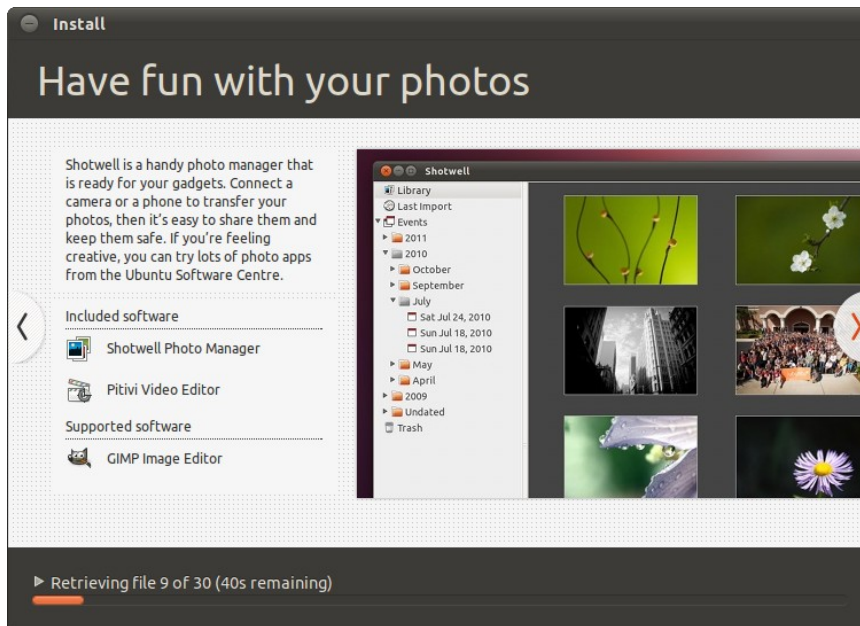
Install

Have fun with your photos

Shotwell is a handy photo manager that is ready for your gadgets. Connect a camera or a phone to transfer your photos, then it's easy to share them and keep them safe. If you're feeling creative, you can try lots of photo apps from the Ubuntu Software Centre.

Included software

Shotwell Photo Manager

Pitivi Video Editor

Supported software

GIMP Image Editor

Shotwell

Library
Last Import
Events
2011
2010
October
September
July
Sat Jul 24, 2010
Sun Jul 18, 2010
Sun Jul 18, 2010
May
April
2009
Undated
Trash

Retrieving file 9 of 30 (40s remaining)